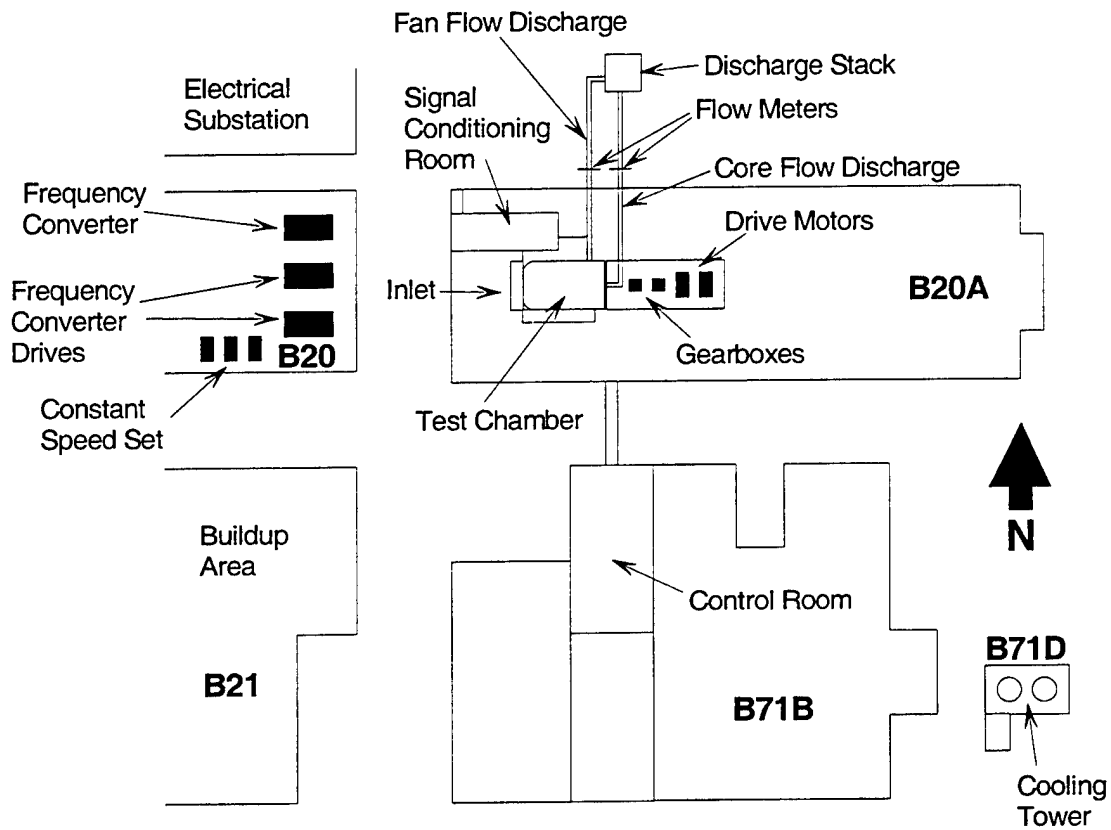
Fan Flow Discharge

Discharge Stack

Electrical Substation

Signal Conditioning Room

Flow Meters

Core Flow Discharge

Frequency Converter

Drive Motors

Frequency Converter Drives

Inlet

B20A

B20

Gearboxes

Constant Speed Set

Test Chamber

Buildup Area

N

Control Room

B71D

B21

B71B

Cooling Tower